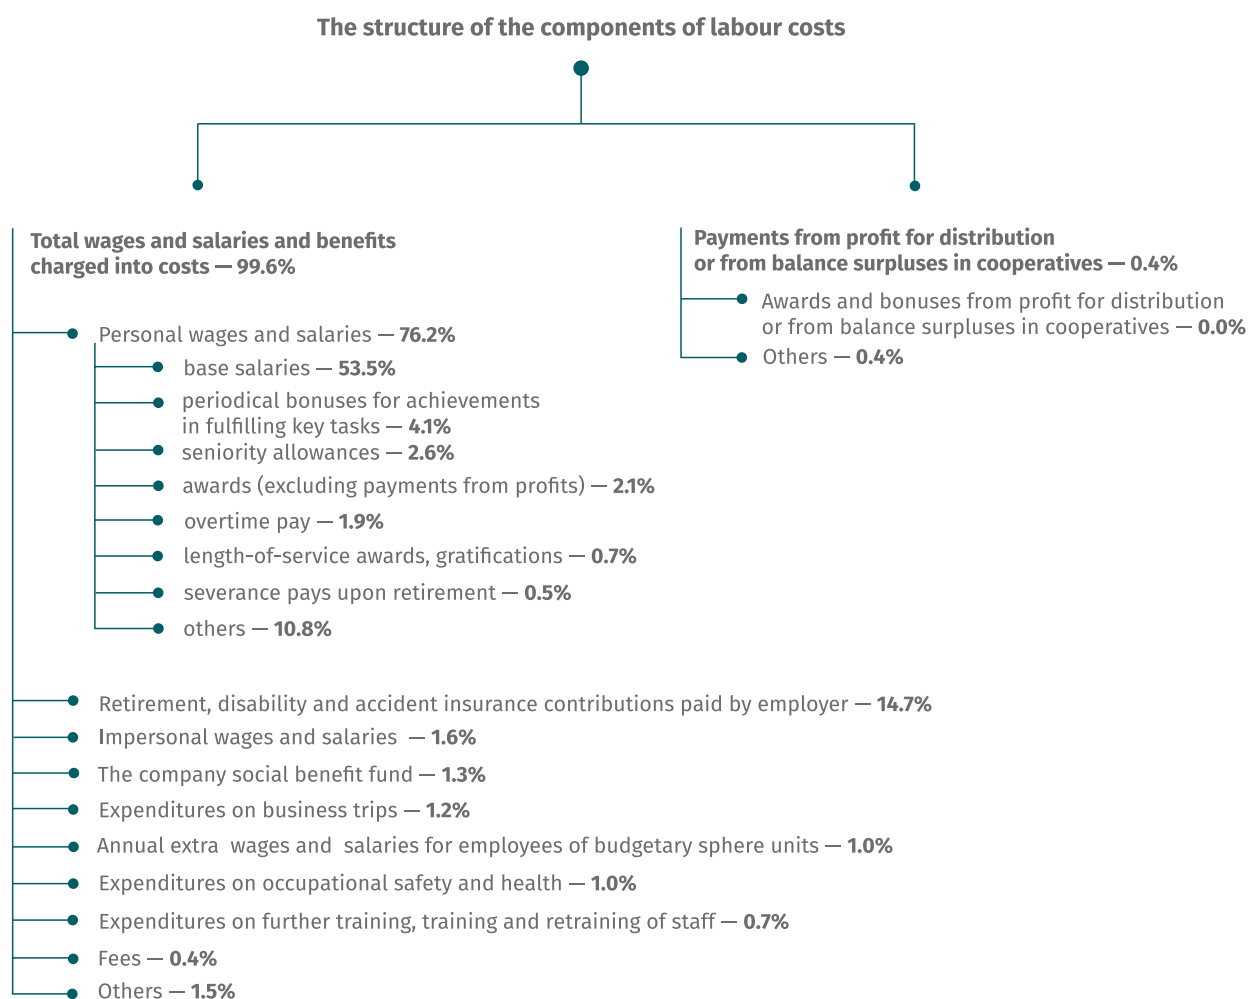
The structure of the components of labour costs

Total wages and salaries and benefits charged into costs — 99.6%

Personal wages and salaries — 76.2%

base salaries — 53.5%

periodical bonuses for achievements in fulfilling key tasks — 4.1%

seniority allowances — 2.6%

awards (excluding payments from profits) — 2.1%

overtime pay — 1.9%

length-of-service awards, gratifications — 0.7%

severance pays upon retirement — 0.5%

others — 10.8%

Retirement, disability and accident insurance contributions paid by employer — 14.7%

Impersonal wages and salaries — 1.6%

The company social benefit fund — 1.3%

Expenditures on business trips — 1.2%

Annual extra wages and salaries for employees of budgetary sphere units — 1.0%

Expenditures on occupational safety and health — 1.0%

Expenditures on further training, training and retraining of staff — 0.7%

Fees — 0.4%

Others — 1.5%

Payments from profit for distribution or from balance surpluses in cooperatives — 0.4%

Awards and bonuses from profit for distribution or from balance surpluses in cooperatives — 0.0%

Others — 0.4%